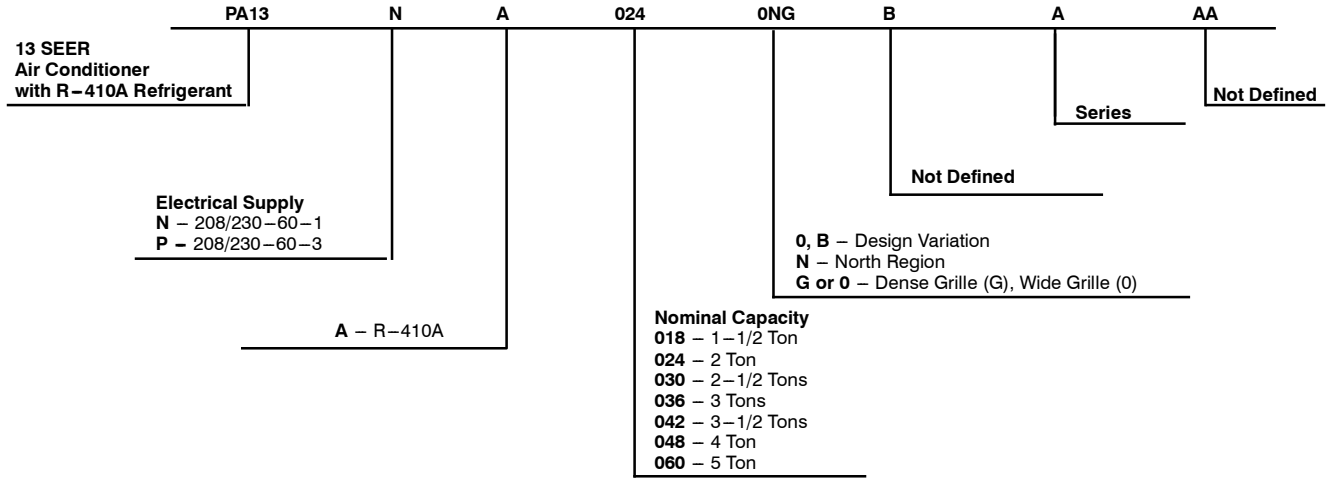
PA13 N A 024 0NG B A AA

13 SEER
Air Conditioner
with R−410A Refrigerant

Not Defined

Series

Not Defined

Electrical Supply
N – 208/230−60−1
P – 208/230−60−3

0, B – Design Variation
N – North Region
G or 0 – Dense Grille (G), Wide Grille (0)

A – R−410A

Nominal Capacity
018 – 1−1/2 Ton
024 – 2 Ton
030 – 2−1/2 Tons
036 – 3 Tons
042 – 3−1/2 Tons
048 – 4 Ton
060 – 5 Ton